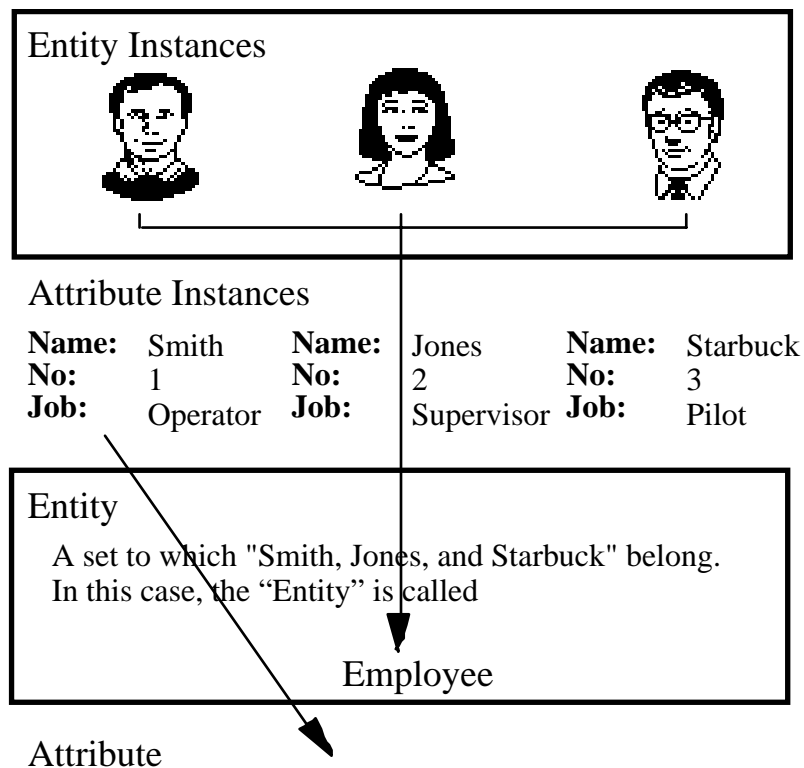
Entity Instances

Attribute Instances

**Name:** Smith
**No:** 1
**Job:** Operator

**Name:** Jones
**No:** 2
**Job:** Supervisor

**Name:** Starbuck
**No:** 3
**Job:** Pilot

Entity

A set to which "Smith, Jones, and Starbuck" belong. In this case, the “Entity” is called

Employee

Attribute